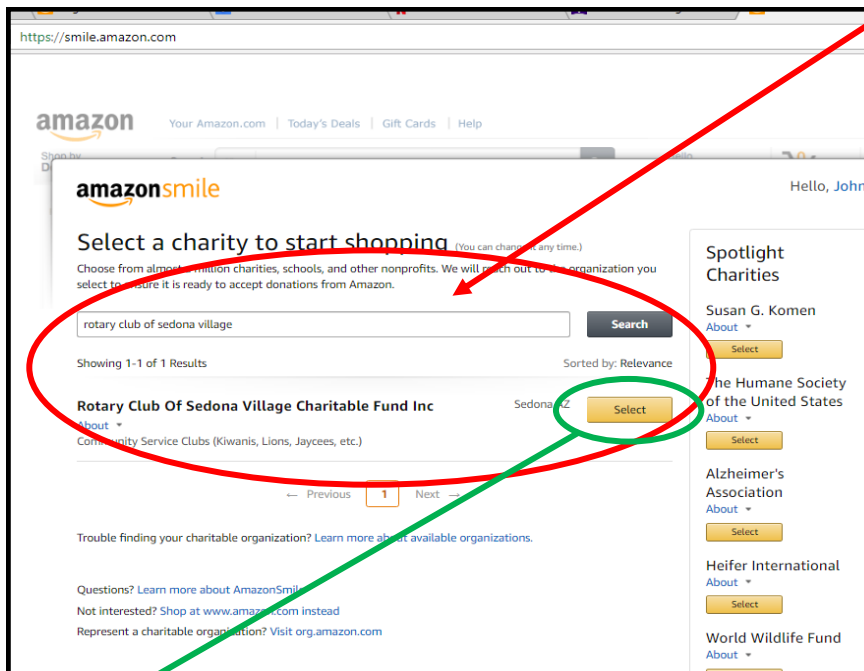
https://smile.amazon.com

amazon Your Amazon.com | Today's Deals | Gift Cards | Help

amazonsmile

Hello, John

Select a charity to start shopping (You can change it any time.)

Choose from almost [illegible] million charities, schools, and other nonprofits. We will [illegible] out to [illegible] organization you select to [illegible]sure it is ready to accept donations from Amazon.

rotary club of sedona village

Search

Showing 1-1 of 1 Results

Sorted by: Relevance

Rotary Club Of Sedona Village Charitable Fund Inc

Sedona, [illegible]Z

Select

About ▾

Community Service Clubs (Kiwanis, Lions, Jaycees, etc.)

← Previous 1 Next →

Trouble finding your charitable organization? Learn more about available organizations.

Questions? Learn more about AmazonSmile

Not interested? Shop at www.amazon.com instead

Represent a charitable organization? Visit org.amazon.com

Spotlight Charities

Susan G. Komen
About ▾
Select

The Humane Society of the United States
About ▾
Select

Alzheimer's Association
About ▾
Select

Heifer International
About ▾
Select

World Wildlife Fund
About ▾